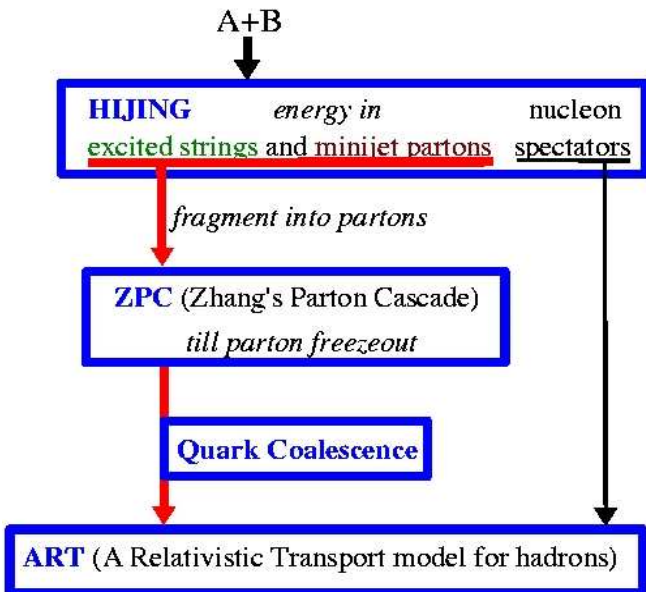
A+B

HIJING energy in excited strings and minijet partons

nucleon spectators

fragment into partons

ZPC (Zhang's Parton Cascade) till parton freezeout

Quark Coalescence

ART (A Relativistic Transport model for hadrons)